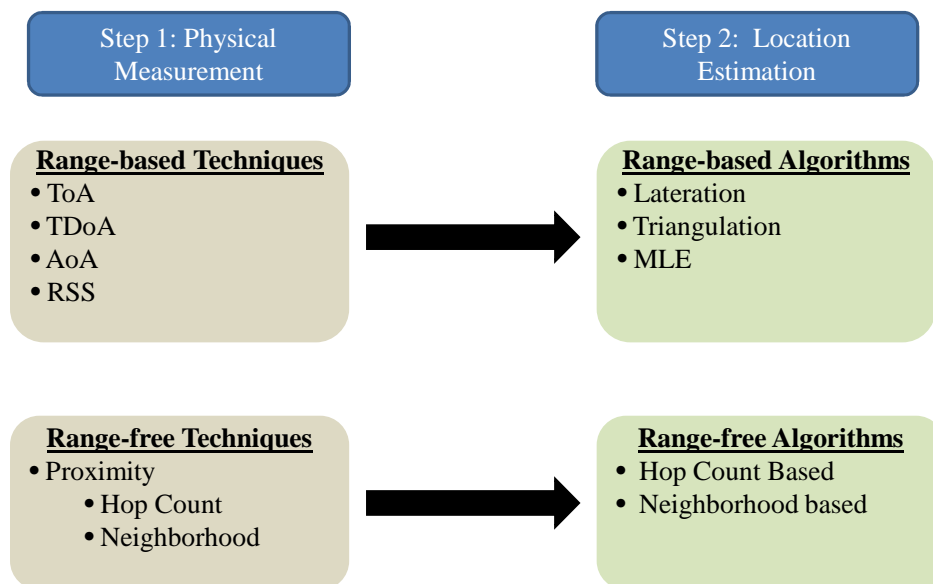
Step 1: Physical Measurement

Step 2: Location Estimation

Range-based Techniques
• ToA
• TDoA
• AoA
• RSS

Range-based Algorithms
• Lateration
• Triangulation
• MLE

Range-free Techniques
• Proximity
  • Hop Count
  • Neighborhood

Range-free Algorithms
• Hop Count Based
• Neighborhood based